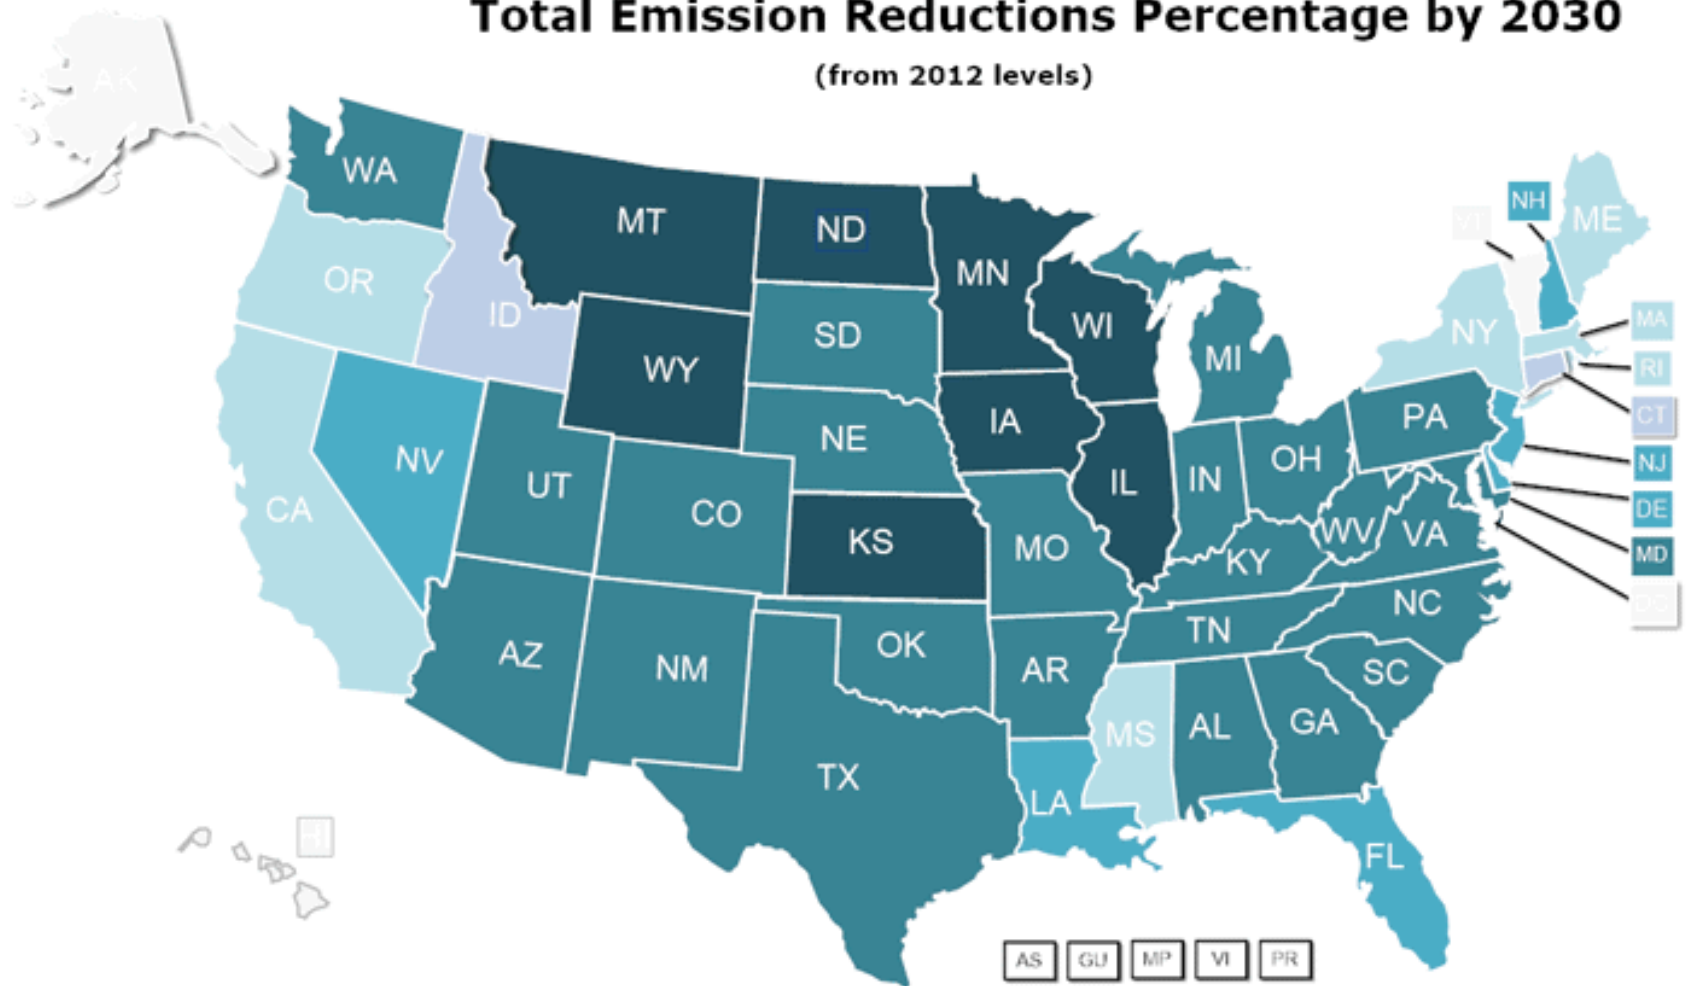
Total Emission Reductions Percentage by 2030

(from 2012 levels)

AK

WA

MT

ND

MN

OR

ID

SD

WI

MI

NY

VT

NH

ME

MA

RI

CT

WY

NE

IA

PA

NJ

DE

MD

DC

NV

UT

CO

KS

IL

IN

OH

WV

VA

CA

MO

KY

NC

TN

AZ

NM

OK

AR

SC

MS

AL

GA

TX

LA

FL

HI

AS

GU

MP

VI

PR